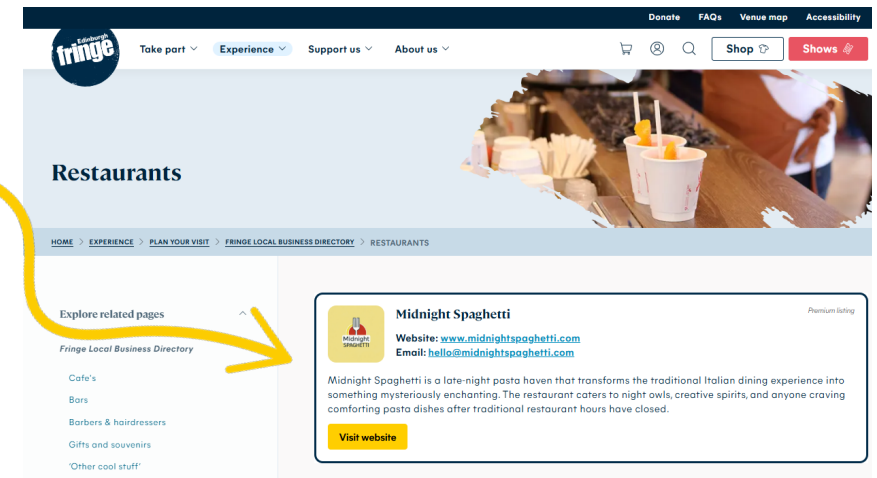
Donate FAQs Venue map Accessibility

Edinburgh fringe

Take part Experience Support us About us

Shop Shows

Restaurants

HOME > EXPERIENCE > PLAN YOUR VISIT > FRINGE LOCAL BUSINESS DIRECTORY > RESTAURANTS

Explore related pages

Fringe Local Business Directory

Cafe's

Bars

Barbers & hairdressers

Gifts and souvenirs

'Other cool stuff'

Midnight SPAGHETTI

Midnight Spaghetti

Premium listing

Website: www.midnightspaghetti.com
Email: hello@midnightspaghetti.com

Midnight Spaghetti is a late-night pasta haven that transforms the traditional Italian dining experience into something mysteriously enchanting. The restaurant caters to night owls, creative spirits, and anyone craving comforting pasta dishes after traditional restaurant hours have closed.

Visit website